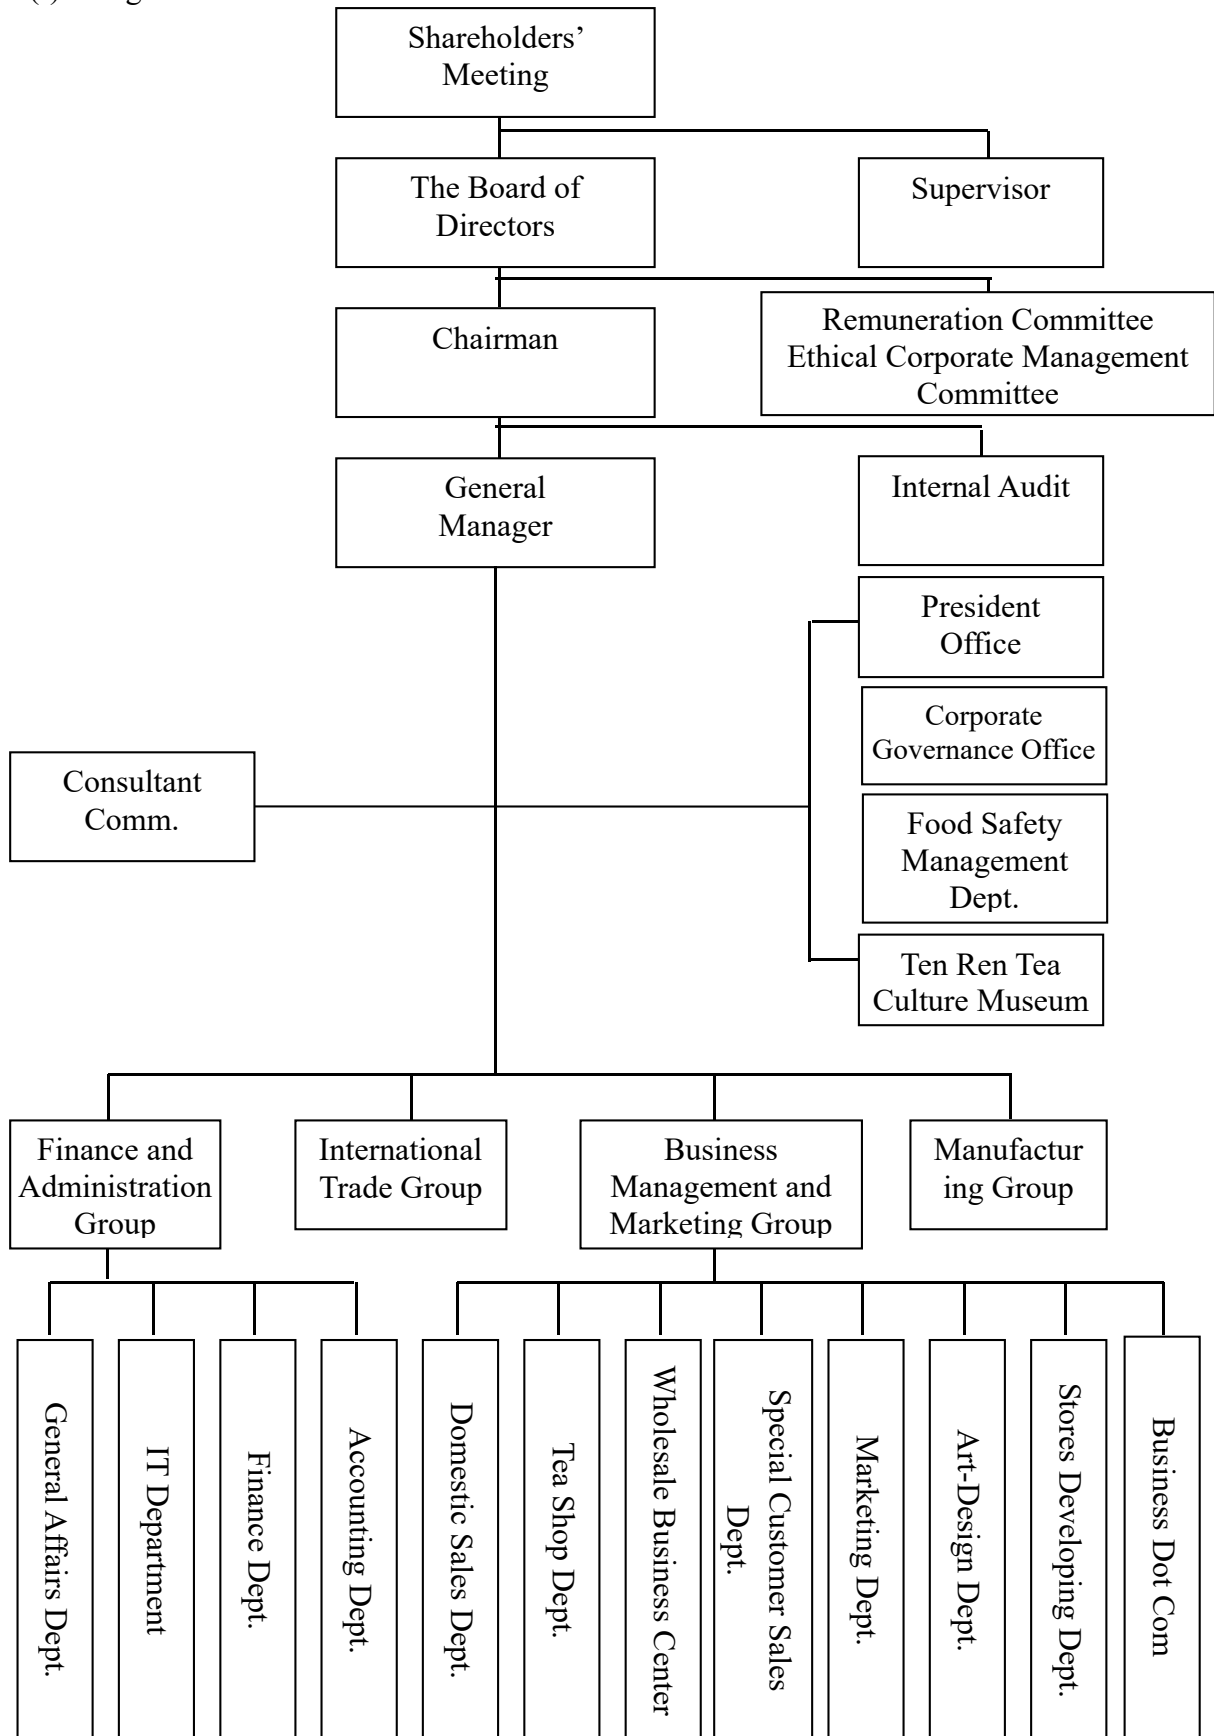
Shareholders' Meeting

The Board of Directors

Supervisor

Chairman

Remuneration Committee
Ethical Corporate Management Committee

General Manager

Internal Audit

President Office

Corporate Governance Office

Food Safety Management Dept.

Ten Ren Tea Culture Museum

Consultant Comm.

Finance and Administration Group

International Trade Group

Business Management and Marketing Group

Manufacturing Group

General Affairs Dept.

IT Department

Finance Dept.

Accounting Dept.

Domestic Sales Dept.

Tea Shop Dept.

Wholesale Business Center

Special Customer Sales Dept.

Marketing Dept.

Art-Design Dept.

Stores Developing Dept.

Business Dot Com